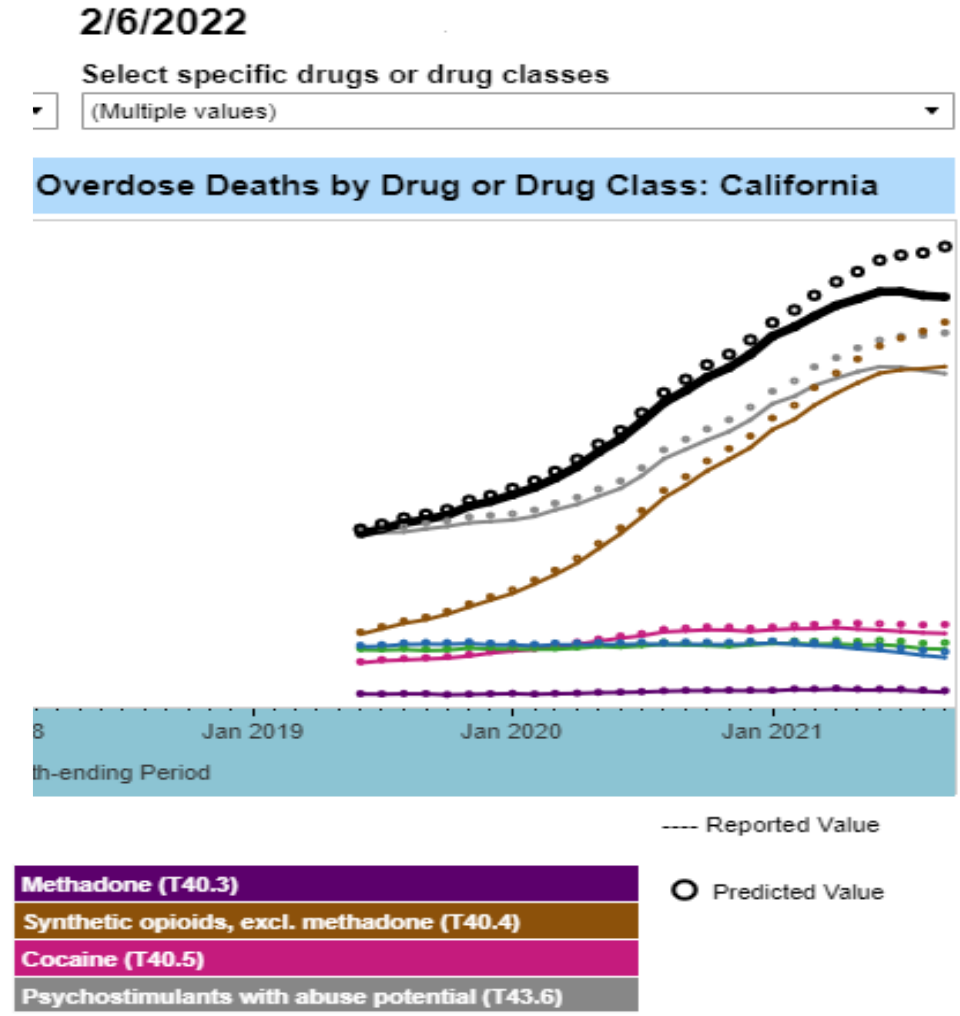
2/6/2022

Select specific drugs or drug classes

(Multiple values)

Overdose Deaths by Drug or Drug Class: California

8 Jan 2019 Jan 2020 Jan 2021

th-ending Period

---- Reported Value

Predicted Value

Methadone (T40.3)

Synthetic opioids, excl. methadone (T40.4)

Cocaine (T40.5)

Psychostimulants with abuse potential (T43.6)